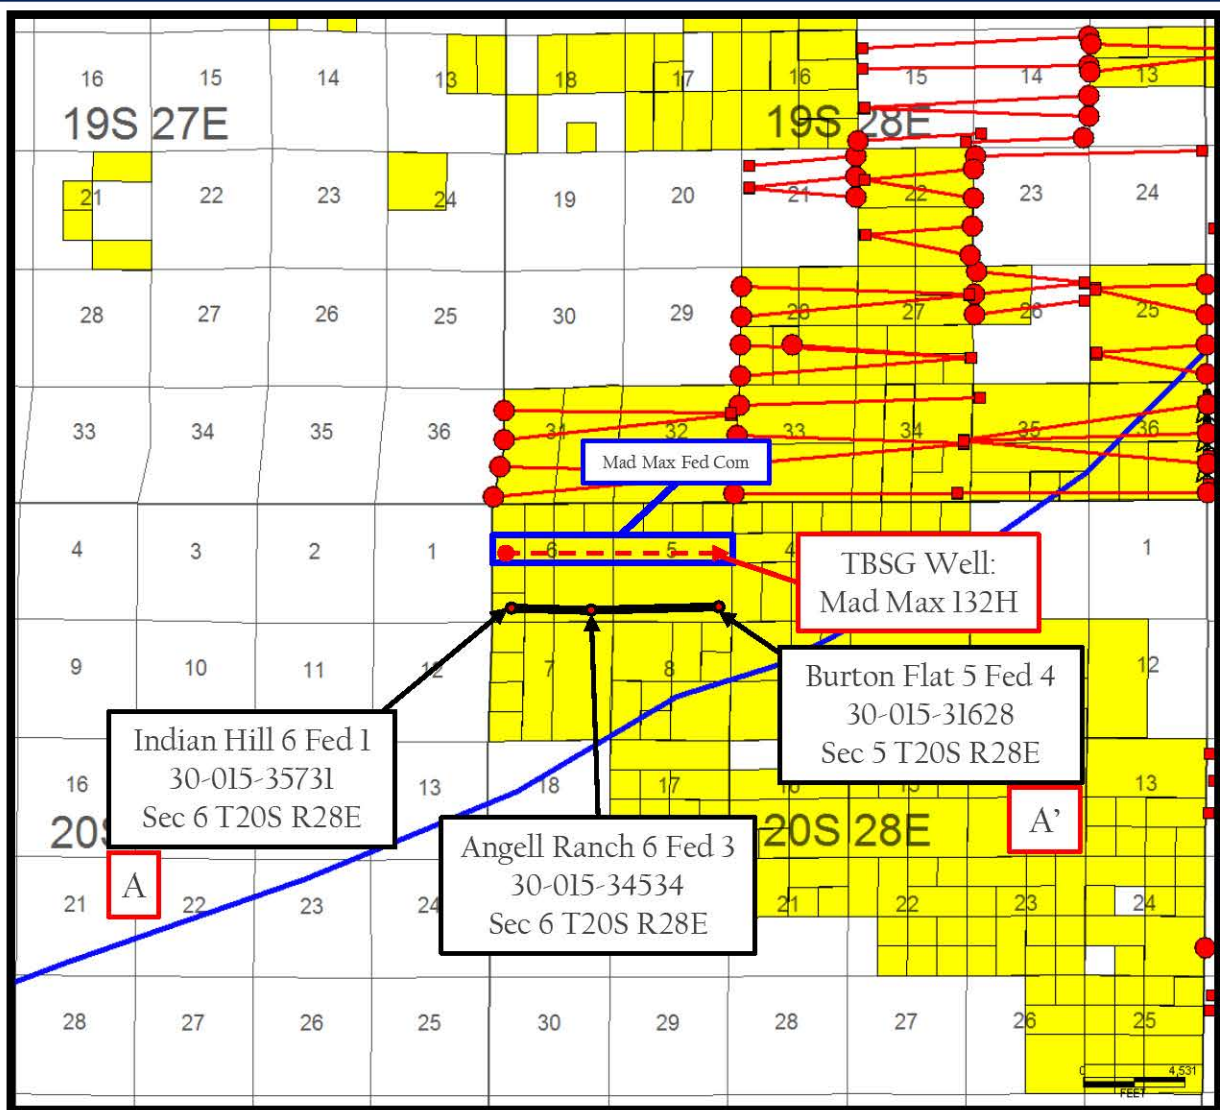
16 15 14 13 18 17 16 15 14 13

19S 27E

19S 28E

21 22 23 24 19 20 21 22 23 24

28 27 26 25 30 29 28 27 26 25

33 34 35 36 31 32 33 34 35 36

Mad Max Fed Com

4 3 2 1 6 5 4 1

TBSG Well:
Mad Max 132H

9 10 11 12 7 8 12

Burton Flat 5 Fed 4
30-015-31628
Sec 5 T20S R28E

Indian Hill 6 Fed 1
30-015-35731
Sec 6 T20S R28E

16 13 18 17 16 15 13

20S

Angell Ranch 6 Fed 3
30-015-34534
Sec 6 T20S R28E

20S 28E

A'

21 A 22 23 24 21 22 23 24

28 27 26 25 30 29 28 27 26 25

0 4,531
FEET